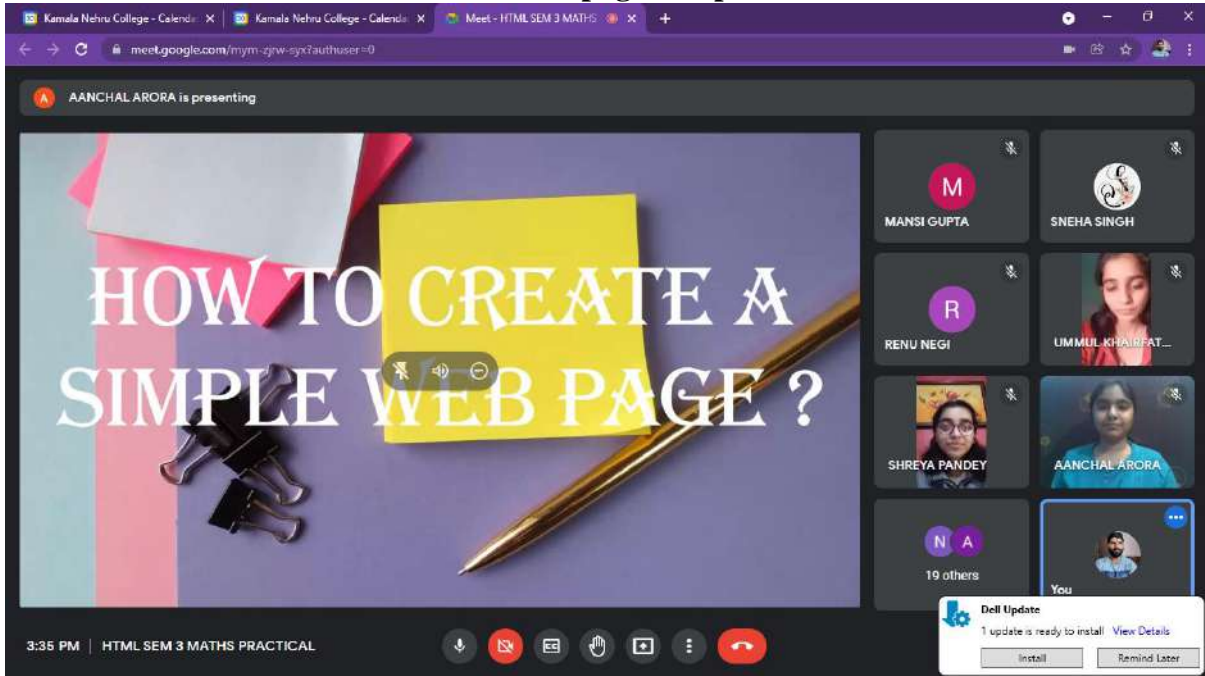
Kamala Nehru College - Calenda ×
Kamala Nehru College - Calenda ×
Meet - HTML SEM 3 MATHS ×
+

meet.google.com/mym-zjrw-syx?authuser=0

A AANCHAL ARORA is presenting

HOW TO CREATE A SIMPLE WEB PAGE ?

M
MANSI GUPTA

SNEHA SINGH

R
RENU NEGI

UMMUL KHAIRFAT...

SHREYA PANDEY

AANCHAL ARORA

N A
19 others

You

3:35 PM | HTML SEM 3 MATHS PRACTICAL

Dell Update
1 update is ready to install View Details
Install
Remind Later